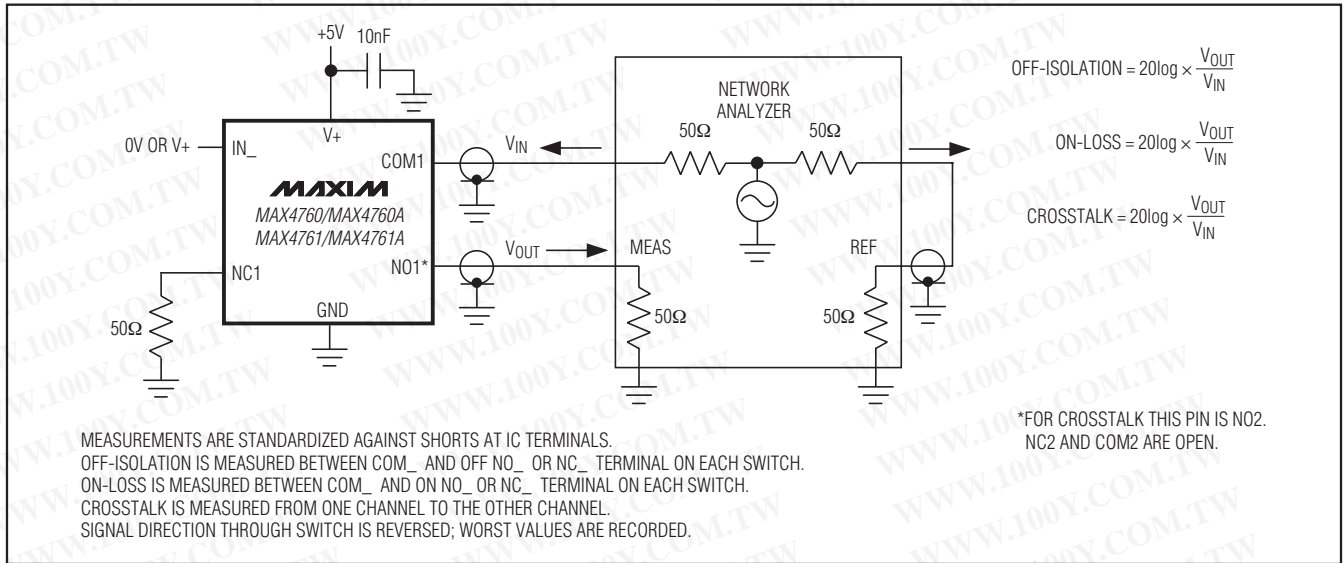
+5V 10nF

V+

0V OR V+ IN_

COM1

MAXIM

MAX4760/MAX4760A
MAX4761/MAX4761A

NC1

NO1*

GND

50Ω

$V_{IN}$

$V_{OUT}$

NETWORK ANALYZER

50Ω 50Ω

MEAS

REF

50Ω

50Ω

OFF-ISOLATION = 20log × $\frac{V_{OUT}}{V_{IN}}$

ON-LOSS = 20log × $\frac{V_{OUT}}{V_{IN}}$

CROSSTALK = 20log × $\frac{V_{OUT}}{V_{IN}}$

MEASUREMENTS ARE STANDARDIZED AGAINST SHORTS AT IC TERMINALS.
OFF-ISOLATION IS MEASURED BETWEEN COM_ AND OFF NO_ OR NC_ TERMINAL ON EACH SWITCH.
ON-LOSS IS MEASURED BETWEEN COM_ AND ON NO_ OR NC_ TERMINAL ON EACH SWITCH.
CROSSTALK IS MEASURED FROM ONE CHANNEL TO THE OTHER CHANNEL.
SIGNAL DIRECTION THROUGH SWITCH IS REVERSED; WORST VALUES ARE RECORDED.

*FOR CROSSTALK THIS PIN IS NO2.
NC2 AND COM2 ARE OPEN.

WWW.100Y.COM.TW